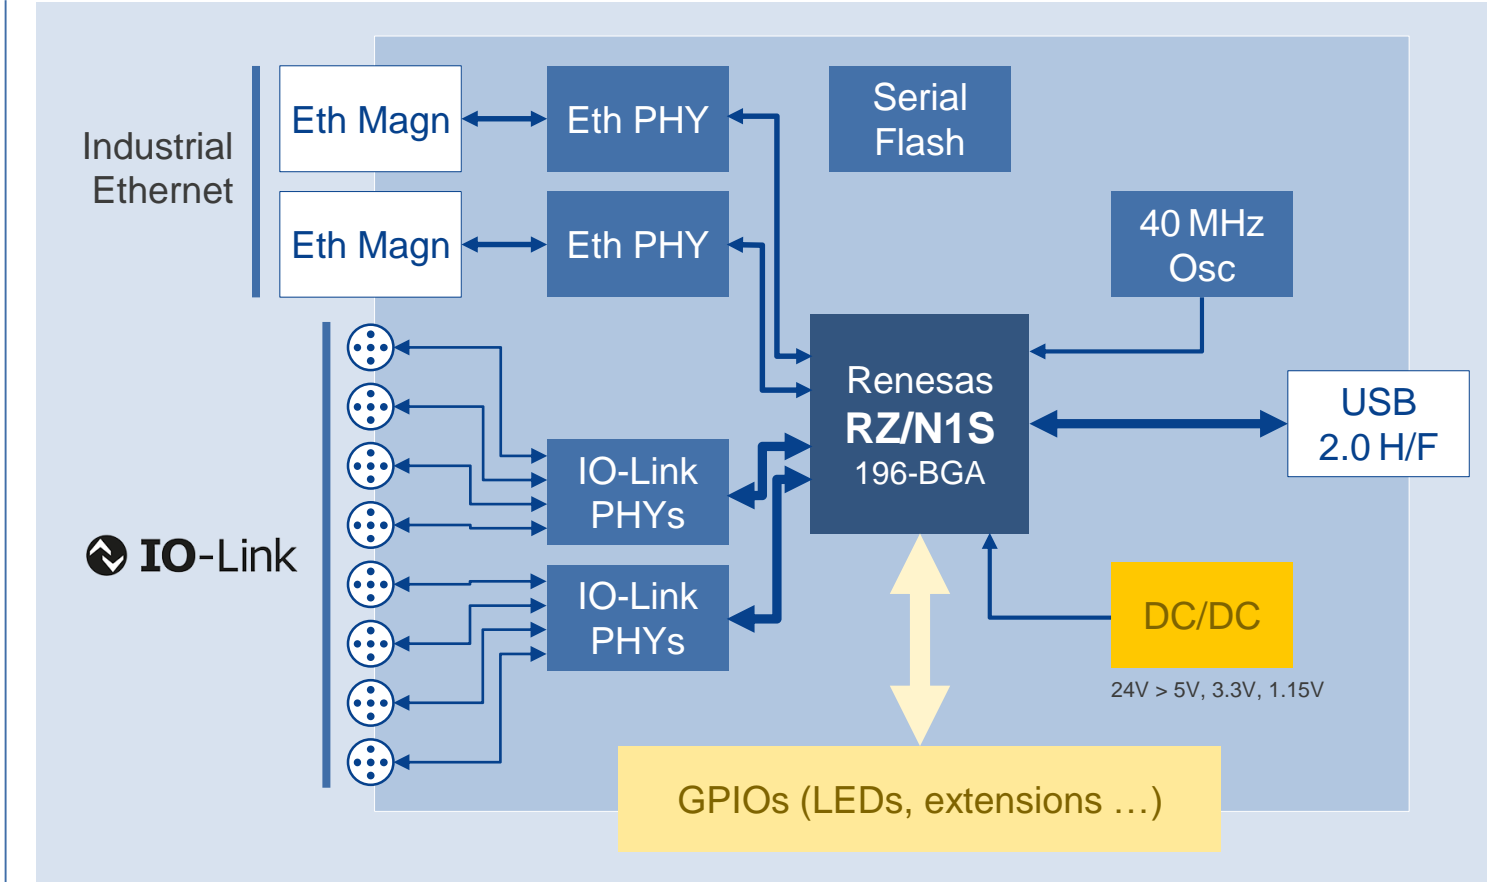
Industrial Ethernet

Eth Magn

Eth PHY

Eth Magn

Eth PHY

Serial Flash

40 MHz Osc

Renesas
RZ/N1S
196-BGA

USB 2.0 H/F

IO-Link

IO-Link PHYs

IO-Link PHYs

DC/DC

24V > 5V, 3.3V, 1.15V

GPIOs (LEDs, extensions …)